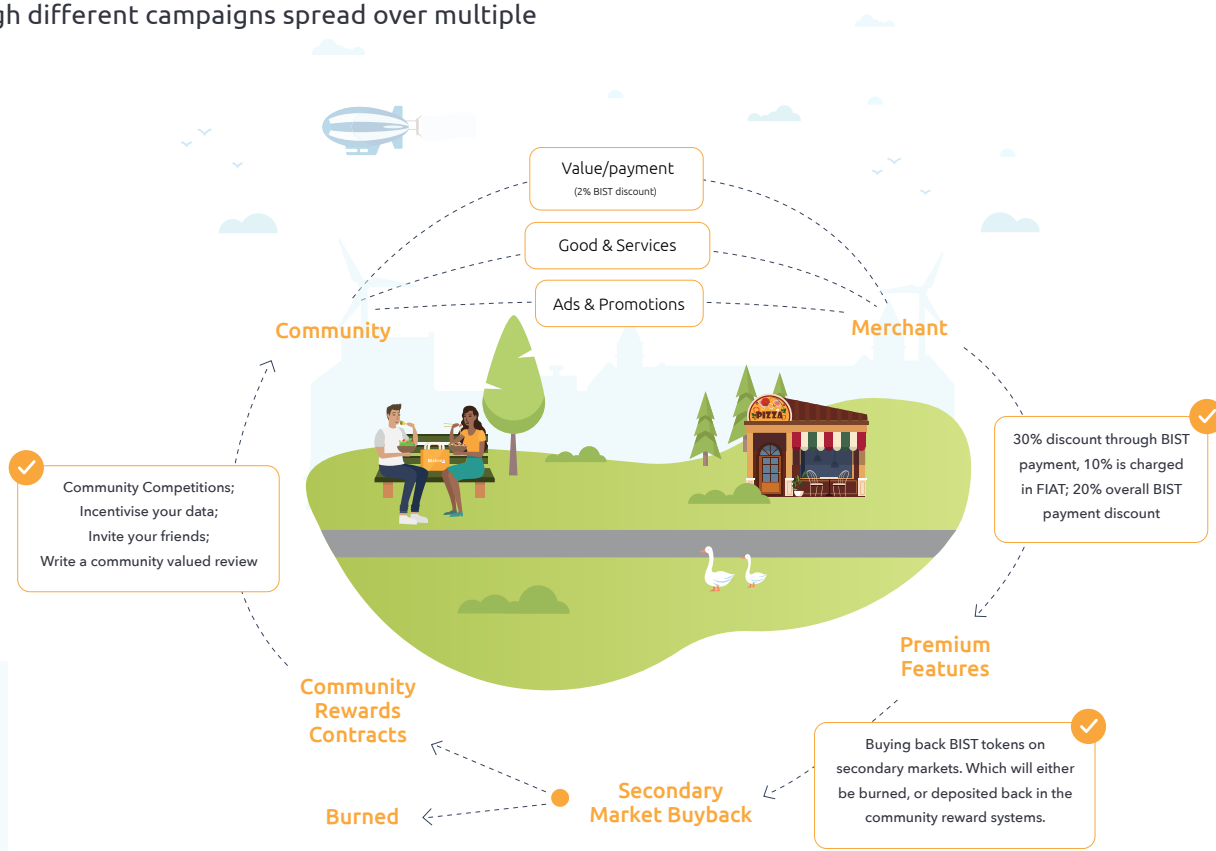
gh different campaigns spread over multiple

Value/payment
(2% BIST discount)

Good & Services

Ads & Promotions

Community

Merchant

PIZZA

Community Competitions;
Incentivise your data;
Invite your friends;
Write a community valued review

30% discount through BIST payment, 10% is charged in FIAT; 20% overall BIST payment discount

Premium Features

Community Rewards Contracts

Buying back BIST tokens on secondary markets. Which will either be burned, or deposited back in the community reward systems.

Secondary Market Buyback

Burned